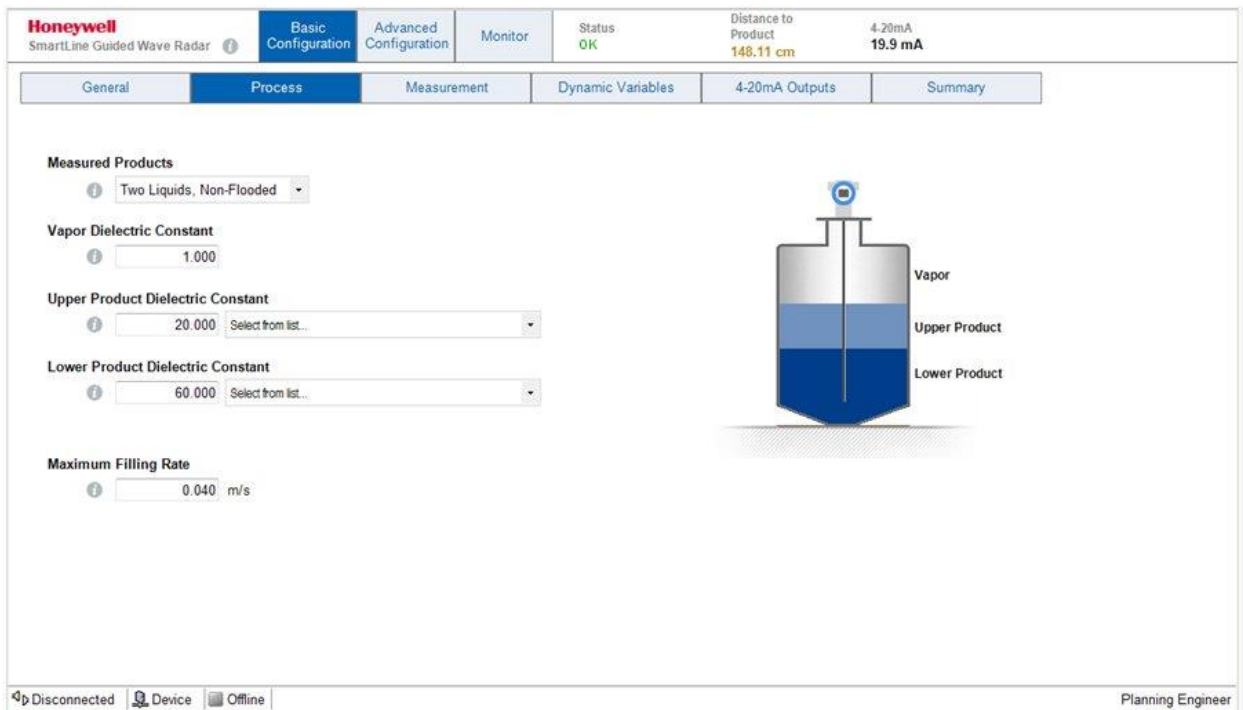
Honeywell
SmartLine Guided Wave Radar

Basic Configuration | Advanced Configuration | Monitor

Status
OK

Distance to Product
148.11 cm

4-20mA
19.9 mA

| General | Process | Measurement | Dynamic Variables | 4-20mA Outputs | Summary |
|---|---|---|---|---|---|

Measured Products
Two Liquids, Non-Flooded

Vapor Dielectric Constant
1.000

Upper Product Dielectric Constant
20.000 Select from list...

Lower Product Dielectric Constant
60.000 Select from list...

Maximum Filling Rate
0.040 m/s

Vapor
Upper Product
Lower Product

Disconnected | Device | Offline

Planning Engineer